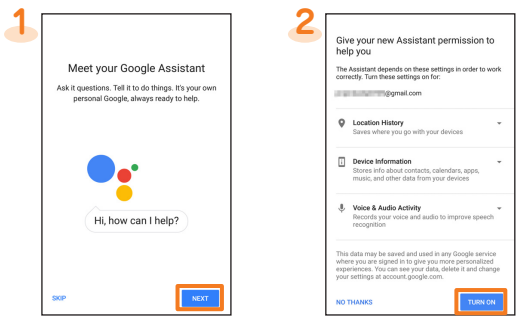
1

Meet your Google Assistant

Ask it questions. Tell it to do things. It's your own personal Google, always ready to help.

Hi, how can I help?

SKIP

NEXT

2

Give your new Assistant permission to help you

The Assistant depends on these settings in order to work correctly. Turn these settings on for:

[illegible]@gmail.com

Location History
Saves where you go with your devices

Device Information
Stores info about contacts, calendars, apps, music, and other data from your devices

Voice & Audio Activity
Records your voice and audio to improve speech recognition

This data may be saved and used in any Google service where you are signed in to give you more personalized experiences. You can see your data, delete it and change your settings at account.google.com.

NO THANKS

TURN ON